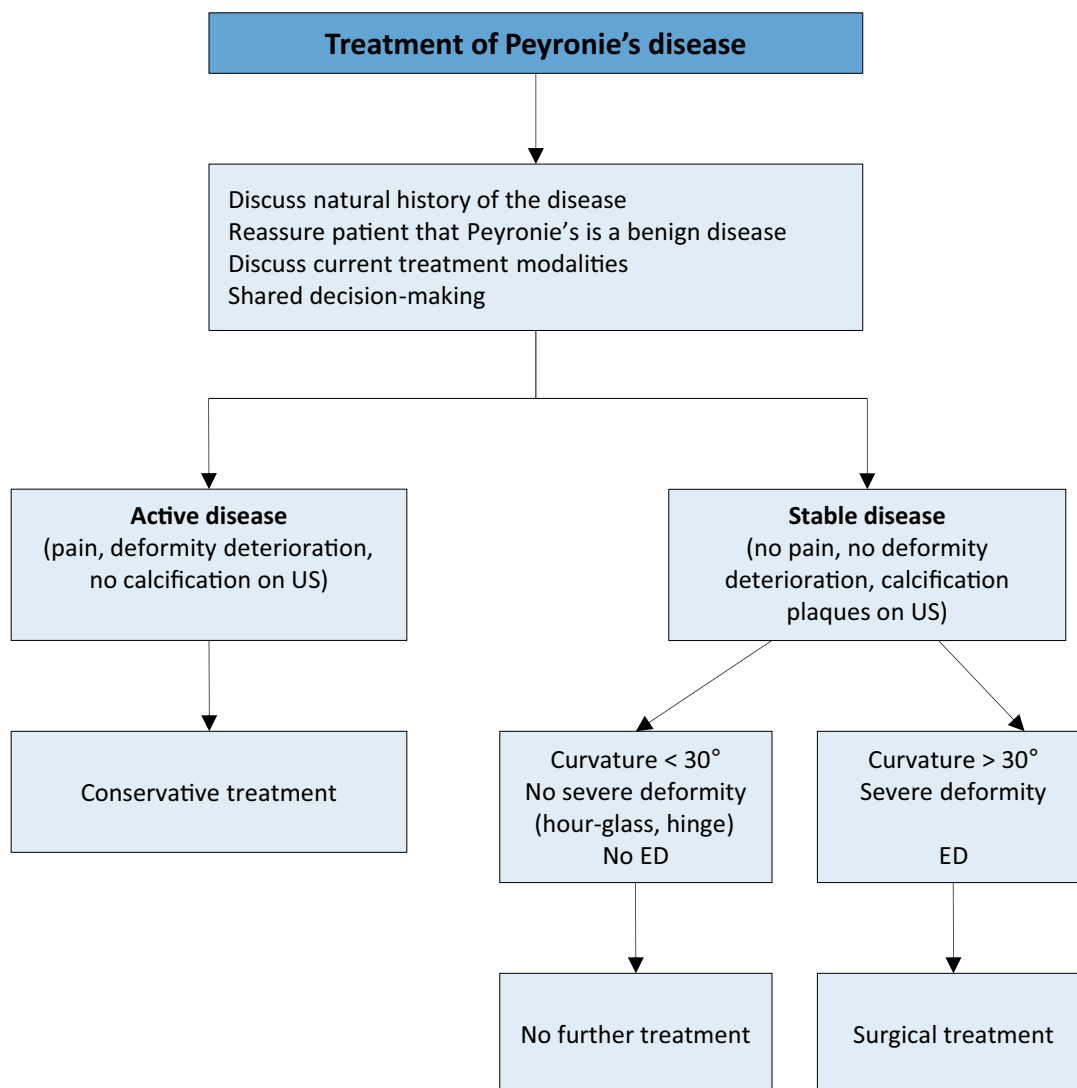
**Treatment of Peyronie's disease**

Discuss natural history of the disease
Reassure patient that Peyronie's is a benign disease
Discuss current treatment modalities
Shared decision-making

**Active disease**
(pain, deformity deterioration, no calcification on US)

Conservative treatment

**Stable disease**
(no pain, no deformity deterioration, calcification plaques on US)

Curvature < 30°
No severe deformity
(hour-glass, hinge)
No ED

No further treatment

Curvature > 30°
Severe deformity

ED

Surgical treatment